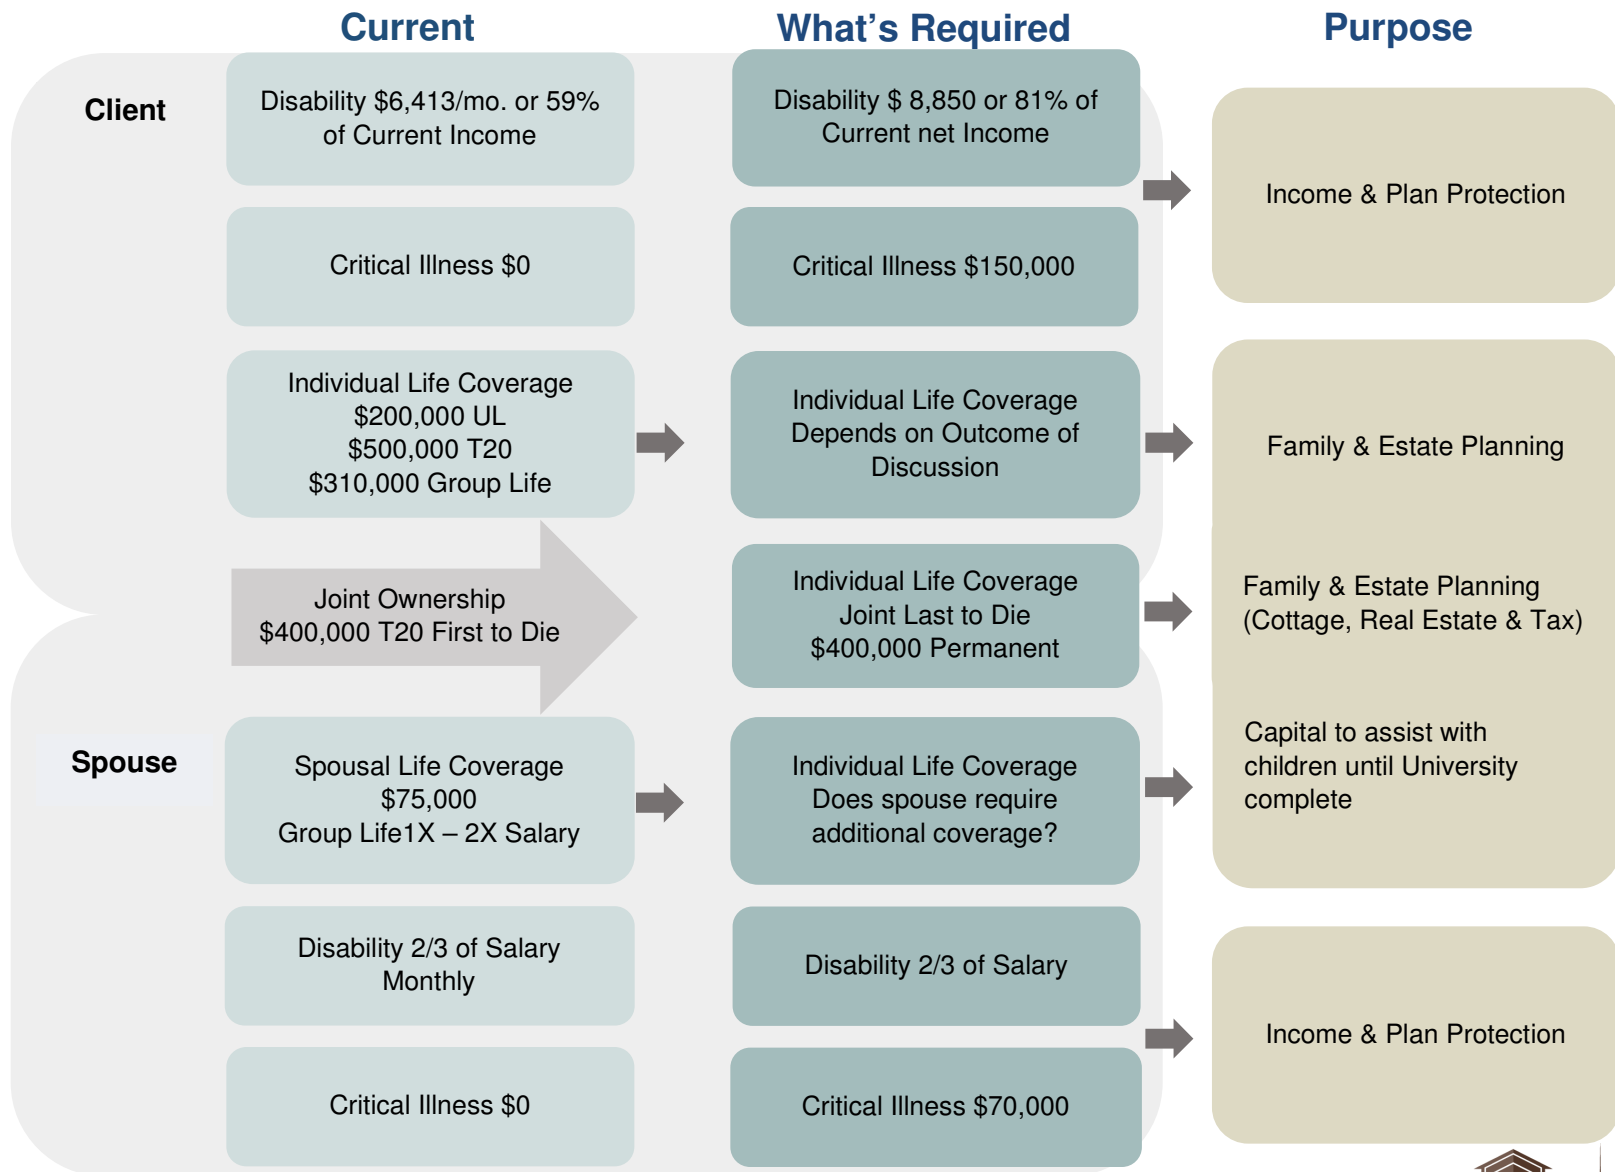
Current

What's Required

Purpose

Client

Disability $6,413/mo. or 59% of Current Income

Disability $ 8,850 or 81% of Current net Income

Income & Plan Protection

Critical Illness $0

Critical Illness $150,000

Individual Life Coverage
$200,000 UL
$500,000 T20
$310,000 Group Life

Individual Life Coverage Depends on Outcome of Discussion

Family & Estate Planning

Joint Ownership
$400,000 T20 First to Die

Individual Life Coverage
Joint Last to Die
$400,000 Permanent

Family & Estate Planning (Cottage, Real Estate & Tax)

Spouse

Spousal Life Coverage
$75,000
Group Life1X – 2X Salary

Individual Life Coverage
Does spouse require additional coverage?

Capital to assist with children until University complete

Disability 2/3 of Salary Monthly

Disability 2/3 of Salary

Income & Plan Protection

Critical Illness $0

Critical Illness $70,000